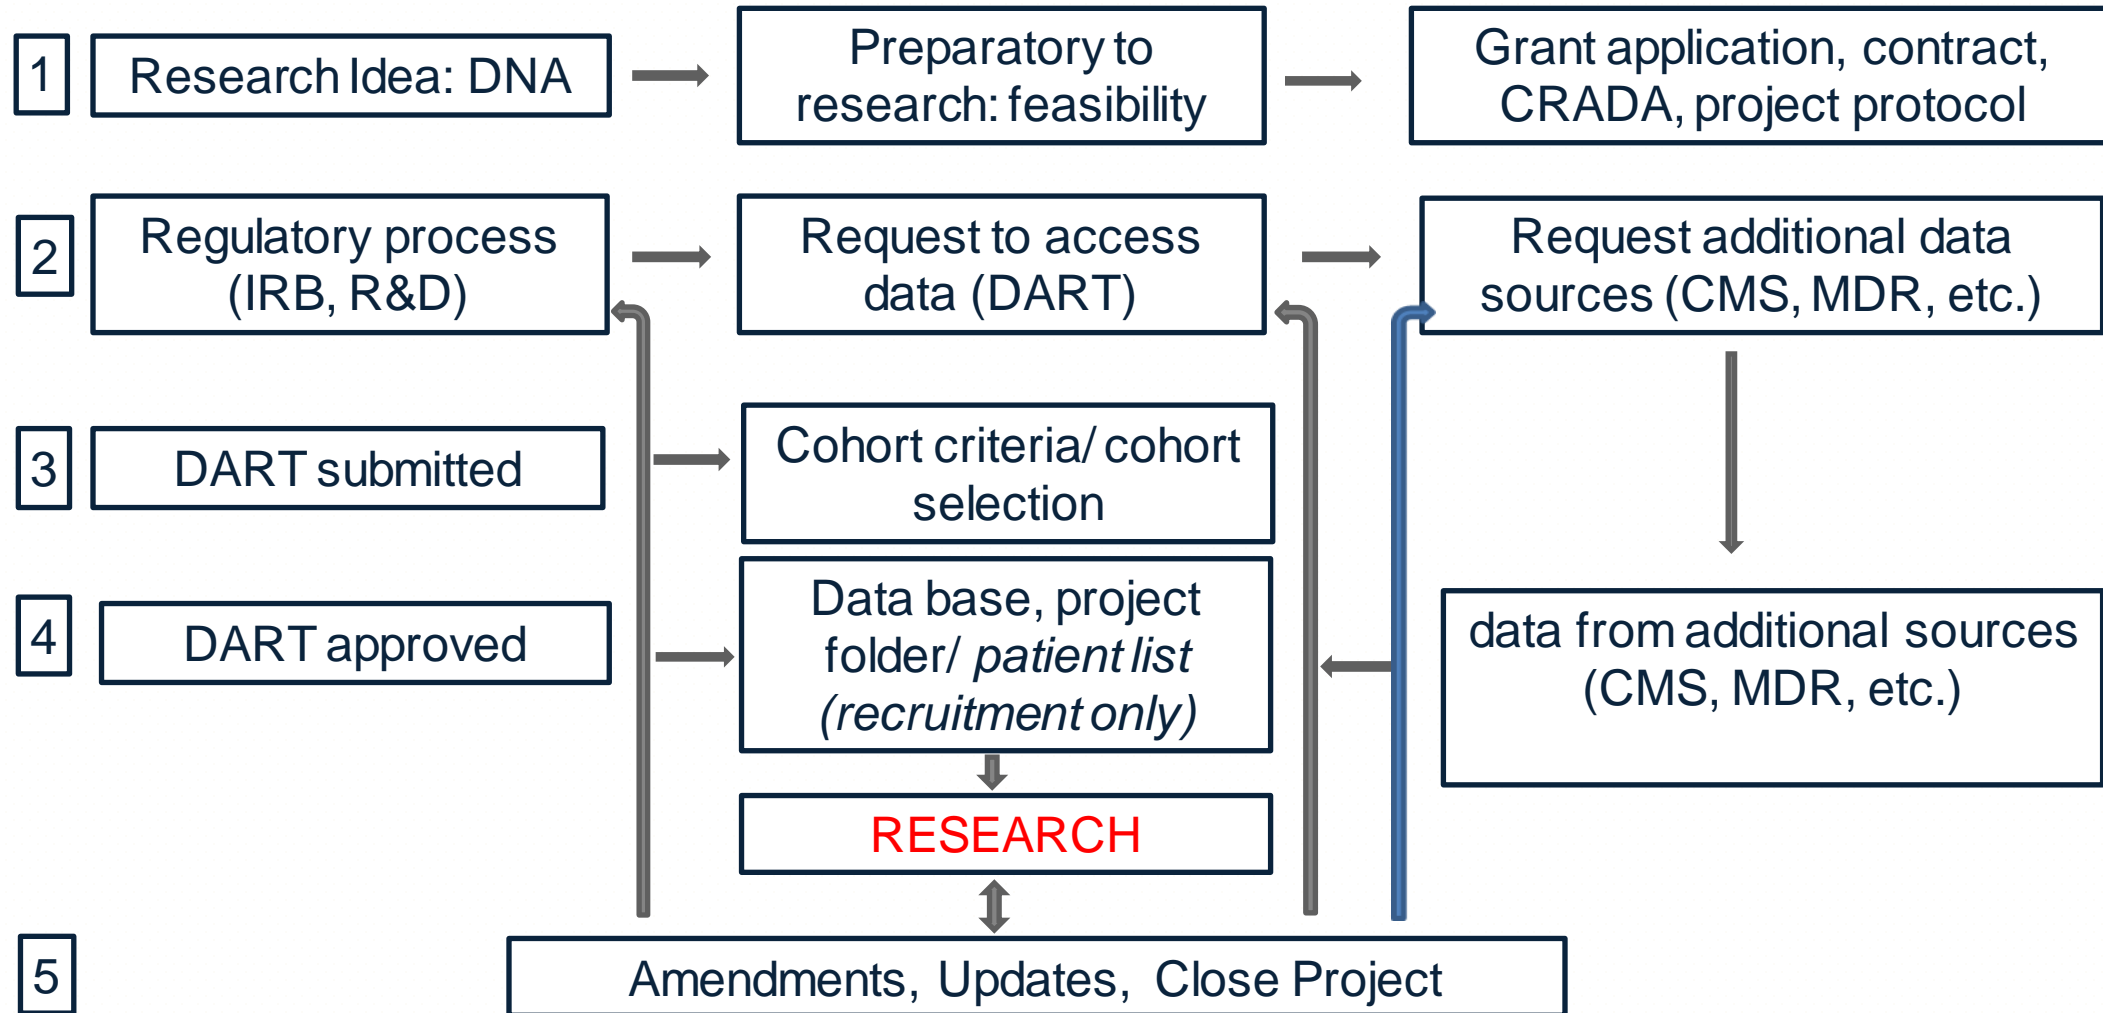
1 Research Idea: DNA

Preparatory to research: feasibility

Grant application, contract, CRADA, project protocol

2 Regulatory process (IRB, R&D)

Request to access data (DART)

Request additional data sources (CMS, MDR, etc.)

3 DART submitted

Cohort criteria/ cohort selection

4 DART approved

Data base, project folder/ *patient list (recruitment only)*

data from additional sources (CMS, MDR, etc.)

RESEARCH

5 Amendments, Updates, Close Project